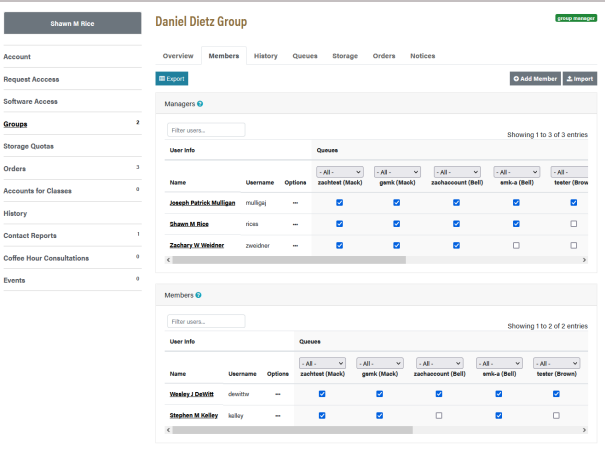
Shawn M Rice

Account
Request Acccess
Software Access
Groups 2
Storage Quotas
Orders 3
Accounts for Classes 0
History
Contact Reports 1
Coffee Hour Consultations 0
Events 0

Daniel Dietz Group

group manager

Overview Members History Queues Storage Orders Notices

Export

Add Member Import

Managers

Filter users...

Showing 1 to 3 of 3 entries

| User Info | | | Queues | | | | |
|---|---|---|---|---|---|---|---|
| | | | - All - | - All - | - All - | - All - | - All - |
| Name | Username | Options | zachtest (Mack) | gamk (Mack) | zachaccount (Bell) | smk-a (Bell) | tester (Brown) |
| Joseph Patrick Mulligan | mulligaj | ••• | ☑ | ☑ | ☑ | ☑ | ☑ |
| Shawn M Rice | rices | ••• | ☑ | ☑ | ☑ | ☑ | ☐ |
| Zachary W Weidner | zweidner | ••• | ☑ | ☑ | ☑ | ☐ | ☐ |

Members

Filter users...

Showing 1 to 2 of 2 entries

| User Info | | | Queues | | | | |
|---|---|---|---|---|---|---|---|
| | | | - All - | - All - | - All - | - All - | - All - |
| Name | Username | Options | zachtest (Mack) | gamk (Mack) | zachaccount (Bell) | smk-a (Bell) | tester (Brown) |
| Wesley J DeWitt | dewittw | ••• | ☑ | ☑ | ☑ | ☑ | ☑ |
| Stephen M Kelley | kelley | ••• | ☑ | ☑ | ☐ | ☑ | ☐ |